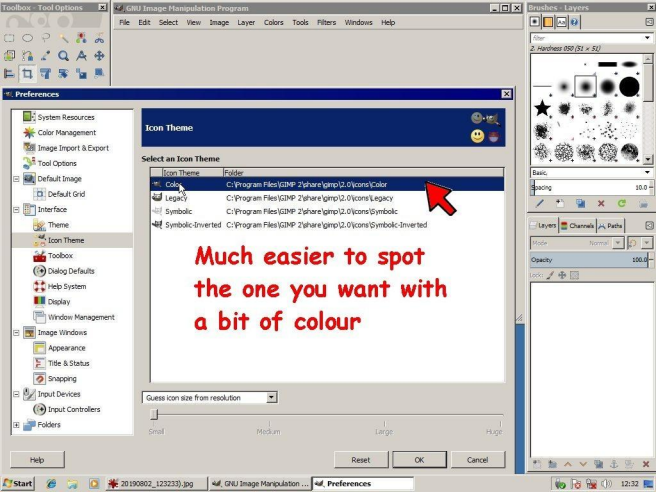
Toolbox - Tool Options
GNU Image Manipulation Program
File Edit Select View Image Layer Colors Tools Filters Windows Help
Brushes - Layers
filter
2. Hardness 050 (51 × 51)
Basic,
Spacing 10.0
Layers Channels Paths
Mode Normal
Opacity 100.0
Lock:
Preferences
System Resources
Color Management
Image Import & Export
Tool Options
Default Image
Default Grid
Interface
Theme
Icon Theme
Toolbox
Dialog Defaults
Help System
Display
Window Management
Image Windows
Appearance
Title & Status
Snapping
Input Devices
Input Controllers
Folders
Icon Theme
Select an Icon Theme
| Icon Theme | Folder |
|---|---|
| Color | C:\Program Files\GIMP 2\share\gimp\2.0\icons\Color |
| Legacy | C:\Program Files\GIMP 2\share\gimp\2.0\icons\Legacy |
| Symbolic | C:\Program Files\GIMP 2\share\gimp\2.0\icons\Symbolic |
| Symbolic-Inverted | C:\Program Files\GIMP 2\share\gimp\2.0\icons\Symbolic-Inverted |

Much easier to spot the one you want with a bit of colour

Guess icon size from resolution
Small Medium Large Huge
Help Reset OK Cancel
Start 20190802_123233).jpg GNU Image Manipulation ... Preferences 12:32